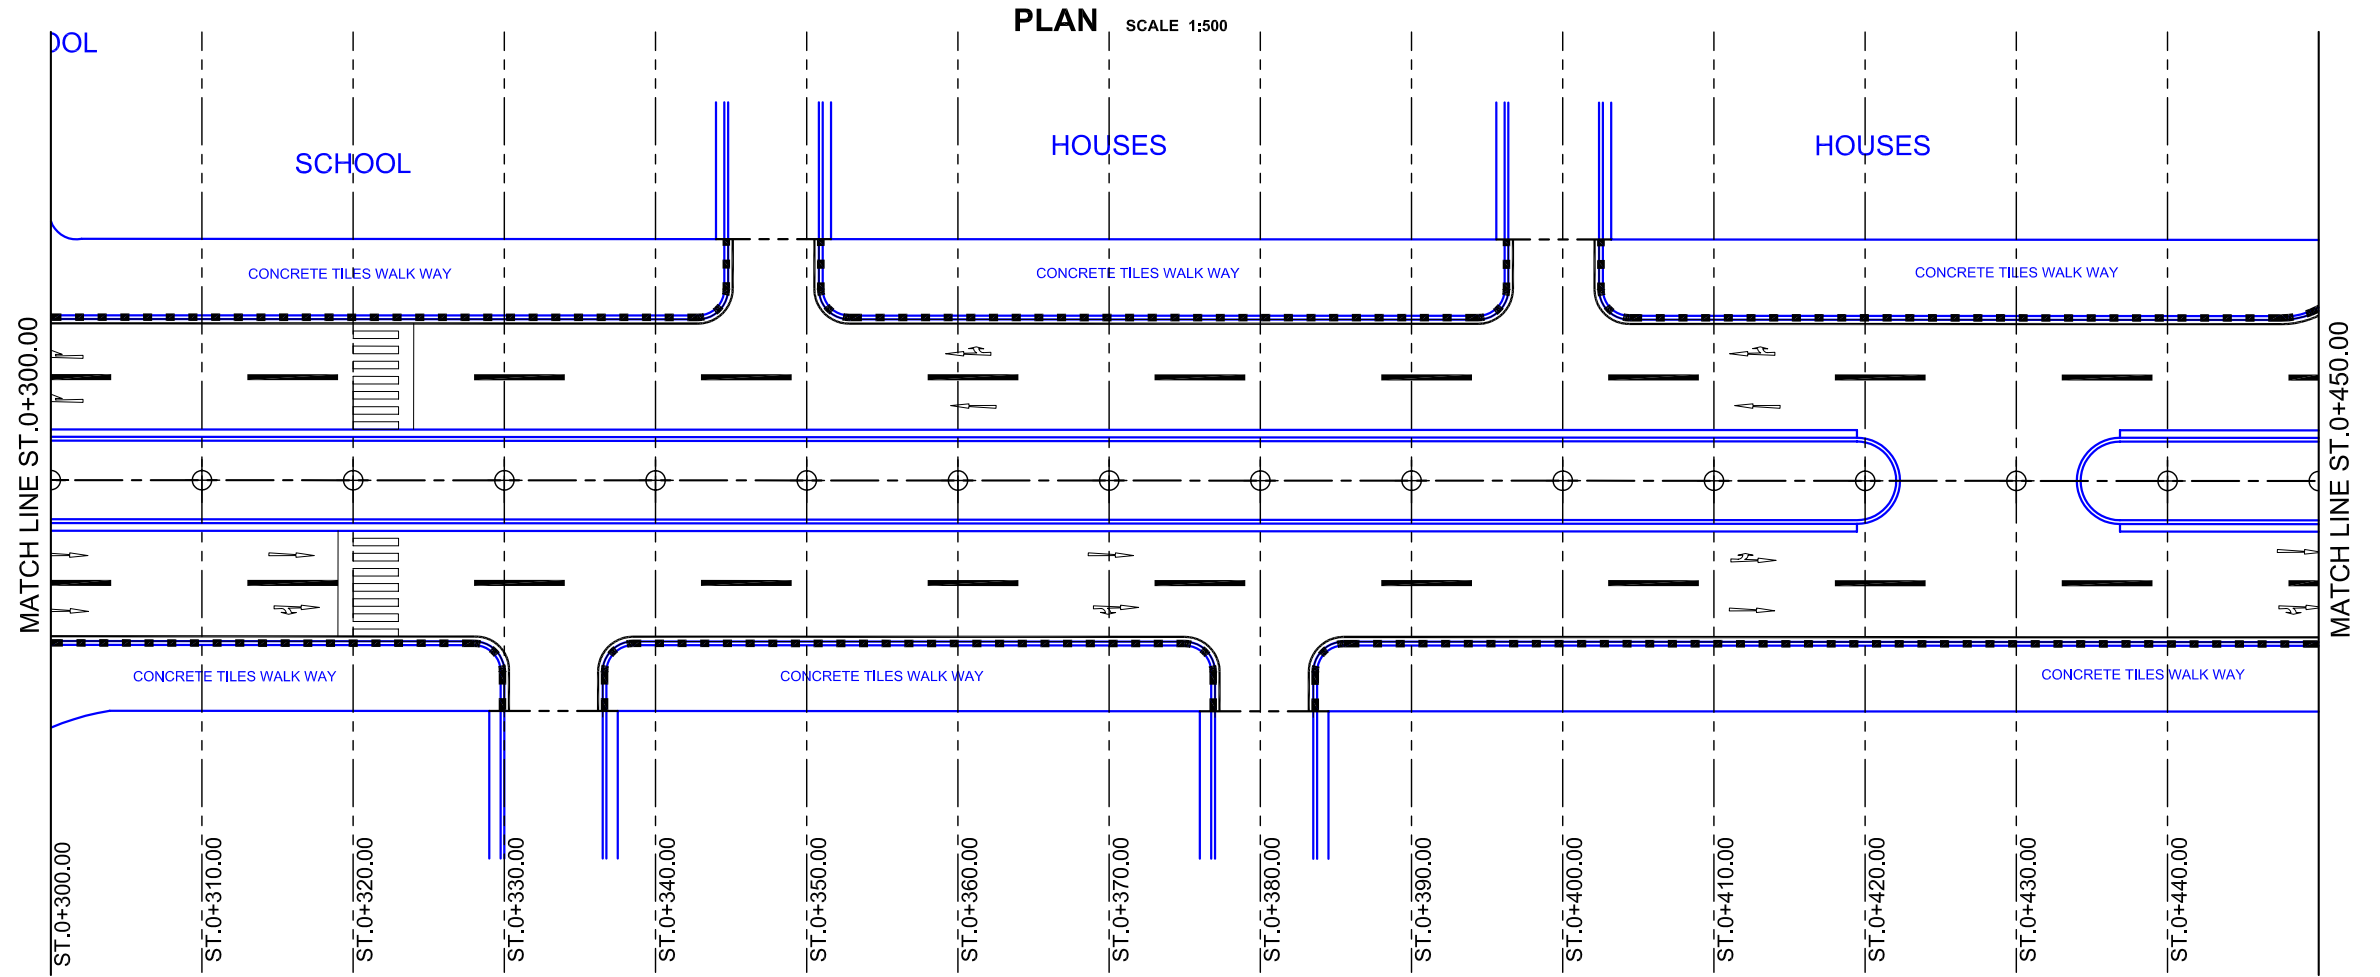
PLAN SCALE 1:500

OOL

SCHOOL

HOUSES

HOUSES

CONCRETE TILES WALK WAY

CONCRETE TILES WALK WAY

CONCRETE TILES WALK WAY

MATCH LINE ST.0+300.00

MATCH LINE ST.0+450.00

CONCRETE TILES WALK WAY

CONCRETE TILES WALK WAY

CONCRETE TILES WALK WAY

ST.0+300.00

ST.0+310.00

ST.0+320.00

ST.0+330.00

ST.0+340.00

ST.0+350.00

ST.0+360.00

ST.0+370.00

ST.0+380.00

ST.0+390.00

ST.0+400.00

ST.0+410.00

ST.0+420.00

ST.0+430.00

ST.0+440.00